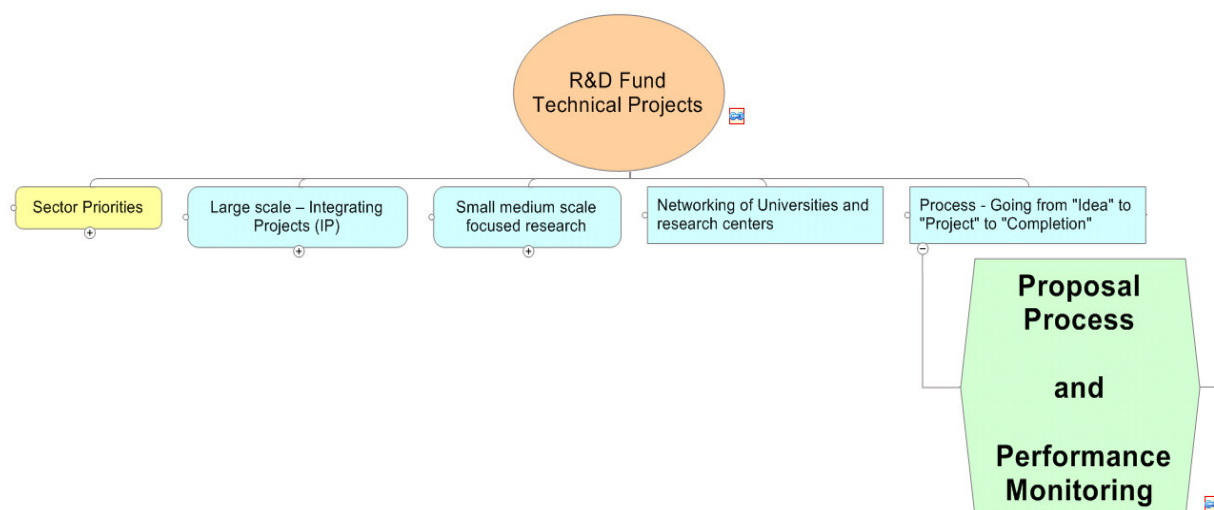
R&D Fund Technical Projects

Sector Priorities

Large scale – Integrating Projects (IP)

Small medium scale focused research

Networking of Universities and research centers

Process - Going from "Idea" to "Project" to "Completion"

Proposal Process

and

Performance Monitoring